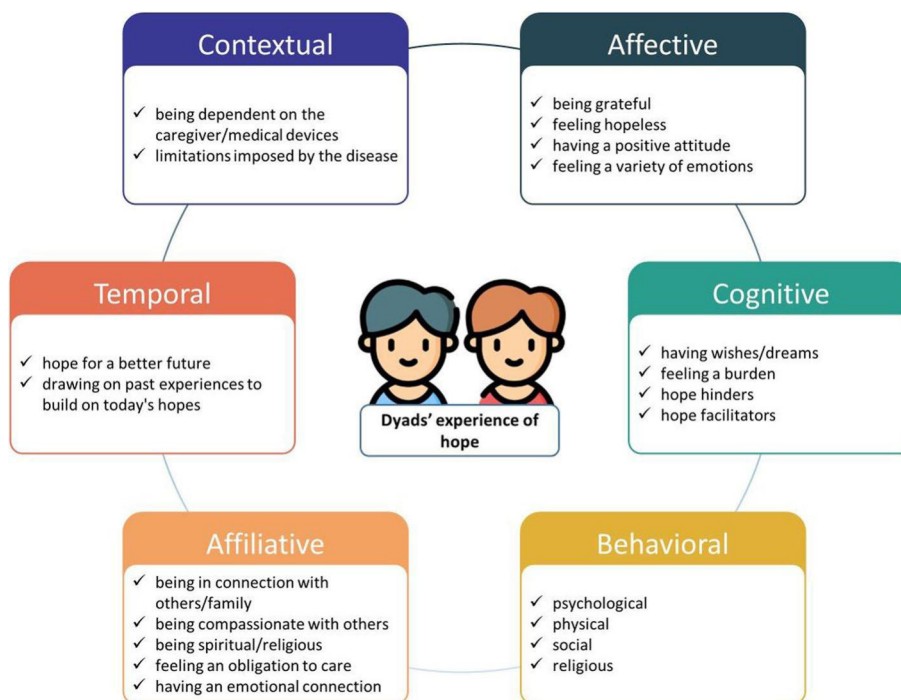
Contextual

✓ being dependent on the caregiver/medical devices
✓ limitations imposed by the disease

Affective

✓ being grateful
✓ feeling hopeless
✓ having a positive attitude
✓ feeling a variety of emotions

Temporal

✓ hope for a better future
✓ drawing on past experiences to build on today's hopes

Dyads' experience of hope

Cognitive

✓ having wishes/dreams
✓ feeling a burden
✓ hope hinders
✓ hope facilitators

Affiliative

✓ being in connection with others/family
✓ being compassionate with others
✓ being spiritual/religious
✓ feeling an obligation to care
✓ having an emotional connection

Behavioral

✓ psychological
✓ physical
✓ social
✓ religious